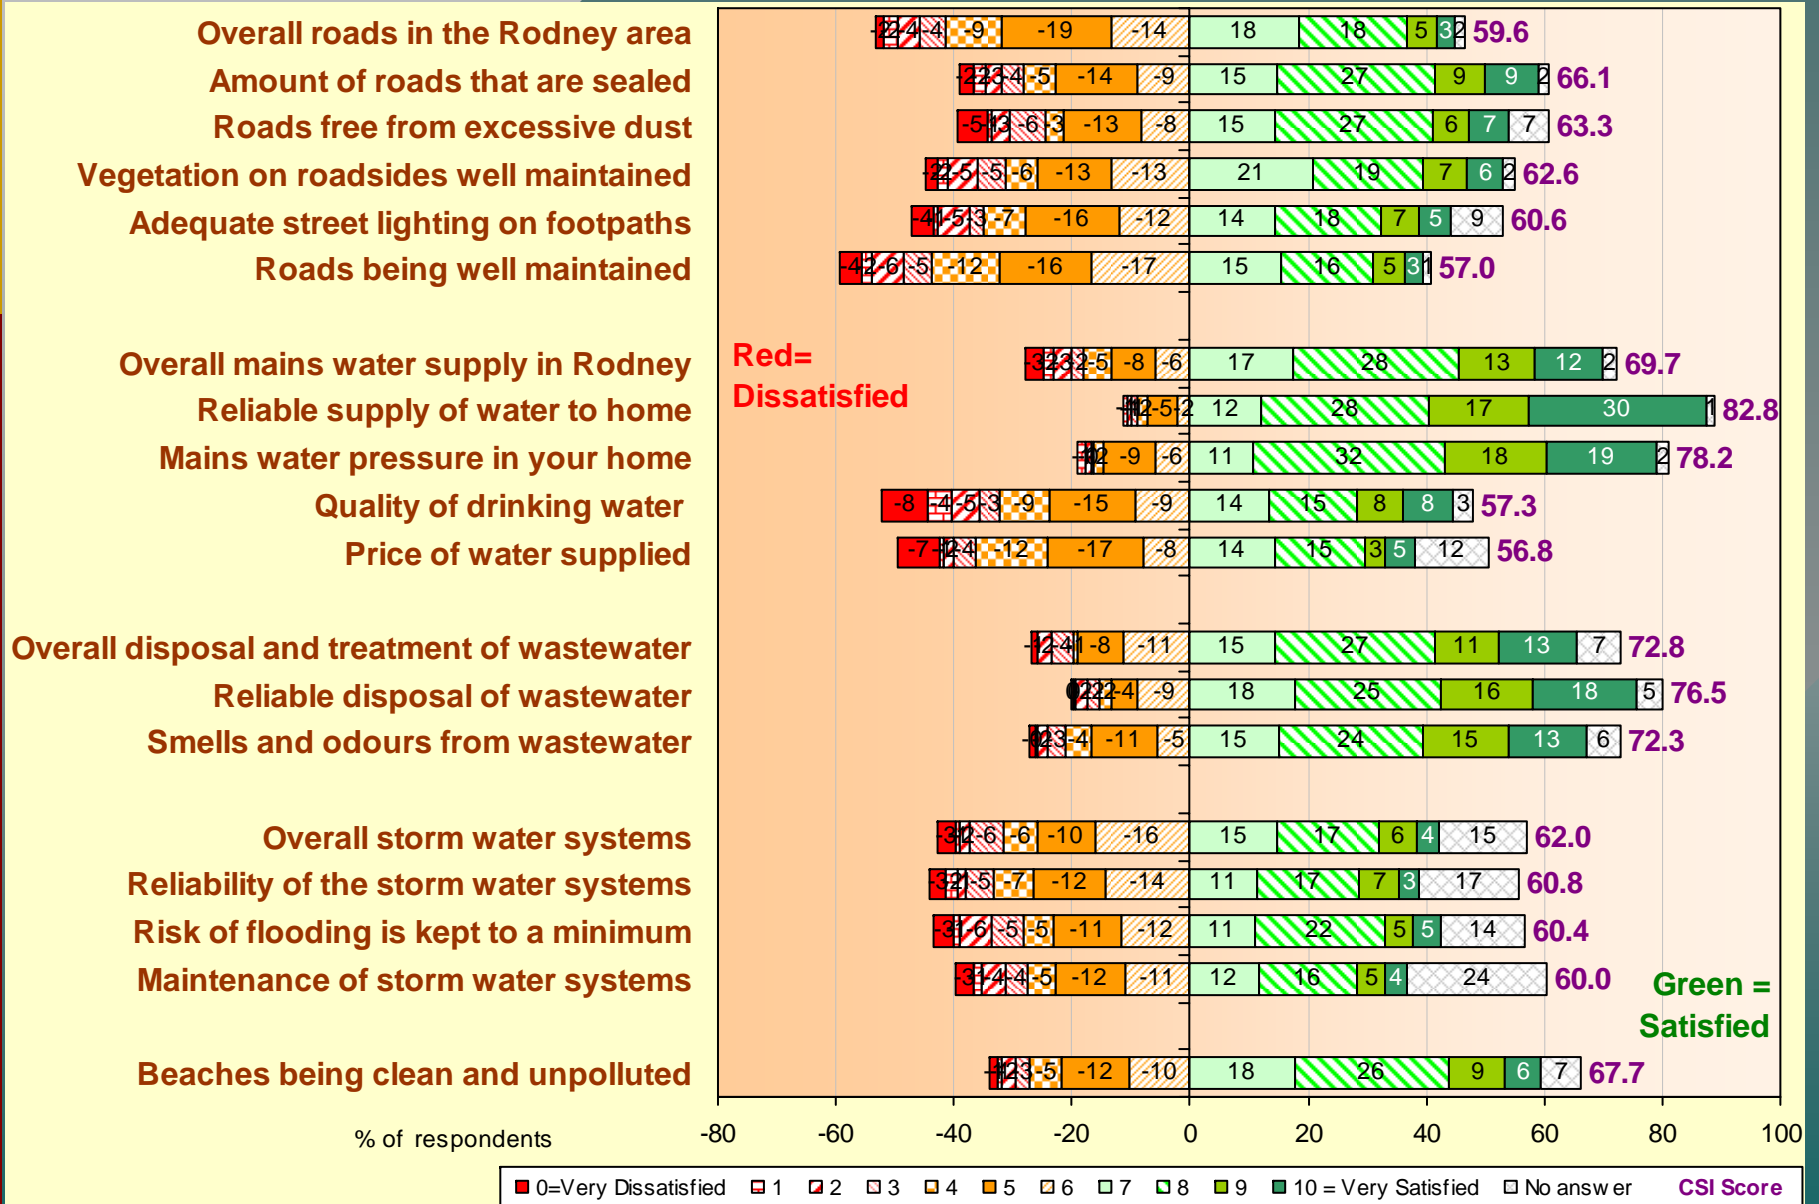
Overall roads in the Rodney area
Amount of roads that are sealed
Roads free from excessive dust
Vegetation on roadsides well maintained
Adequate street lighting on footpaths
Roads being well maintained

Overall mains water supply in Rodney
Reliable supply of water to home
Mains water pressure in your home
Quality of drinking water
Price of water supplied

Overall disposal and treatment of wastewater
Reliable disposal of wastewater
Smells and odours from wastewater

Overall storm water systems
Reliability of the storm water systems
Risk of flooding is kept to a minimum
Maintenance of storm water systems

Beaches being clean and unpolluted

Red= Dissatisfied

Green = Satisfied

-2 -2 -4 -4 -9 -19 -14 18 18 5 3 2 59.6
-2 -2 -3 -4 -5 -14 -9 15 27 9 9 2 66.1
-5 -1 -3 -6 -3 -13 -8 15 27 6 7 7 63.3
-2 -2 -5 -5 -6 -13 -13 21 19 7 6 2 62.6
-4 -1 -5 -3 -7 -16 -12 14 18 7 5 9 60.6
-4 -2 -6 -5 -12 -16 -17 15 16 5 3 1 57.0
-3 -2 -3 -2 -5 -8 -6 17 28 13 12 2 69.7
-1 -1 -2 -5 -2 12 28 17 30 1 82.8
-1 -1 -2 -9 -6 11 32 18 19 2 78.2
-8 -4 -5 -3 -9 -15 -9 14 15 8 8 3 57.3
-7 -1 -2 -4 -12 -17 -8 14 15 3 5 12 56.8
-1 -2 -4 -1 -8 -11 15 27 11 13 7 72.8
-0 -2 -2 -2 -4 -9 18 25 16 18 5 76.5
-1 -2 -3 -4 -11 -5 15 24 15 13 6 72.3
-3 -1 -2 -6 -6 -10 -16 15 17 6 4 15 62.0
-3 -2 -1 -5 -7 -12 -14 11 17 7 3 17 60.8
-3 -1 -6 -5 -5 -11 -12 11 22 5 5 14 60.4
-3 -1 -4 -4 -5 -12 -11 12 16 5 4 24 60.0
-1 -1 -2 -3 -5 -12 -10 18 26 9 6 7 67.7

% of respondents
-80 -60 -40 -20 0 20 40 60 80 100

0=Very Dissatisfied 1 2 3 4 5 6 7 8 9 10 = Very Satisfied No answer CSI Score